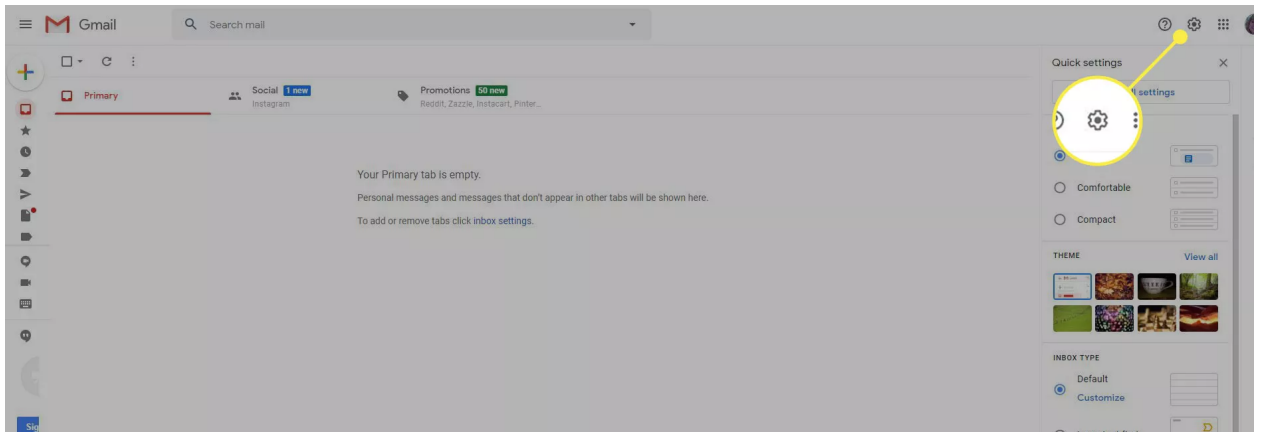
Gmail

Search mail

Primary

Social 1 new
Instagram

Promotions 50 new
Reddit, Zazzle, Instacart, Pinter...

Your Primary tab is empty.

Personal messages and messages that don't appear in other tabs will be shown here.

To add or remove tabs click inbox settings.

Quick settings

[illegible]l settings

Comfortable

Compact

THEME

View all

INBOX TYPE

Default

Customize

Sig